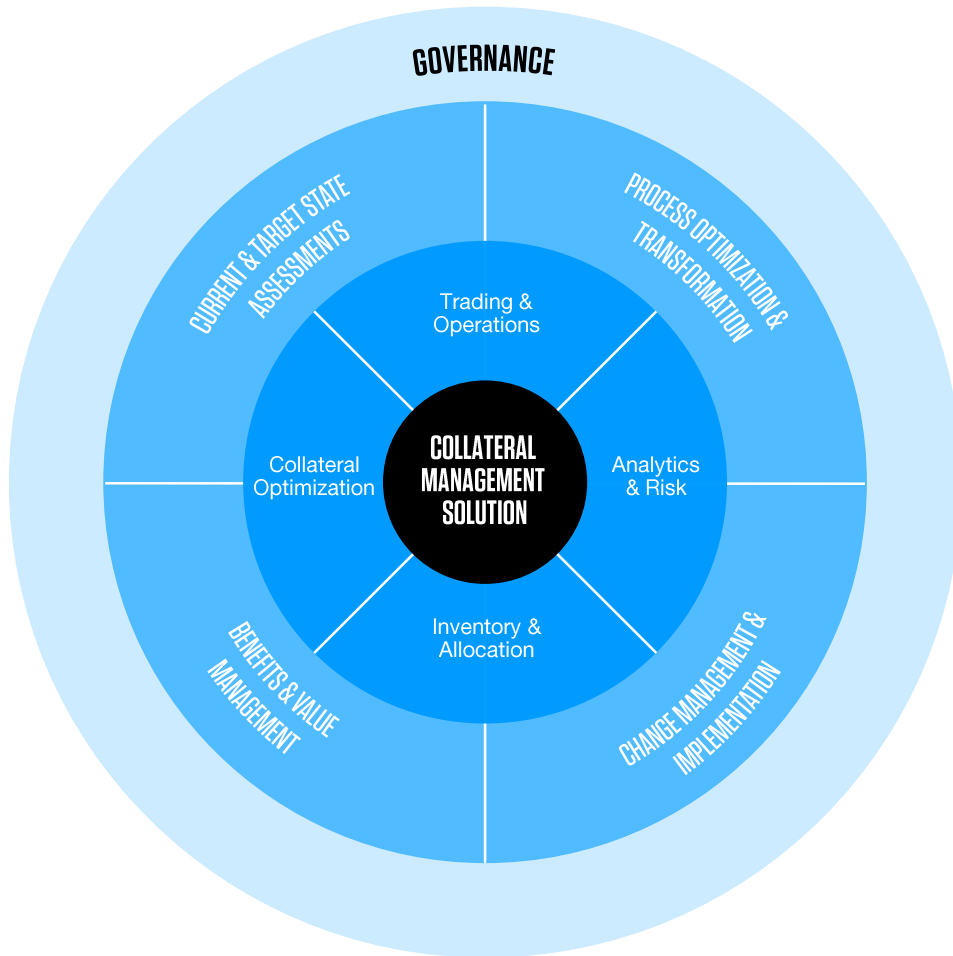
GOVERNANCE

CURRENT & TARGET STATE ASSESSMENTS

PROCESS OPTIMIZATION & TRANSFORMATION

BENEFITS & VALUE MANAGEMENT

CHANGE MANAGEMENT & IMPLEMENTATION

Trading & Operations

Collateral Optimization

COLLATERAL MANAGEMENT SOLUTION

Analytics & Risk

Inventory & Allocation